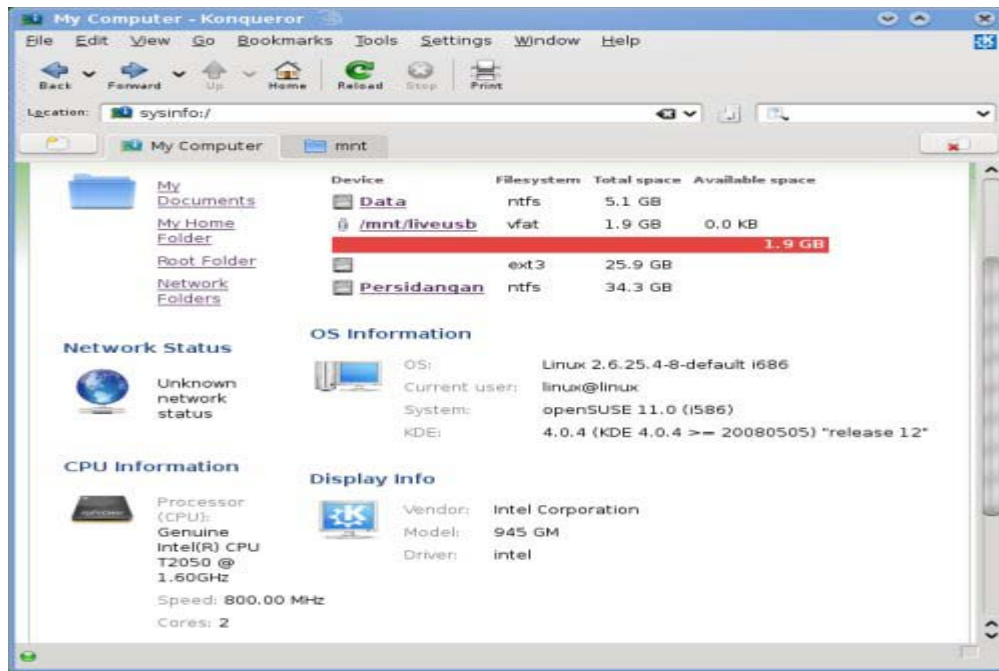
My Computer - Konqueror

File Edit View Go Bookmarks Tools Settings Window Help

Back Forward Up Home Reload Stop Print

Location: sysinfo:/

My Computer mnt

My Documents
My Home Folder
Root Folder
Network Folders

| Device | Filesystem | Total space | Available space |
|---|---|---|---|
| Data | ntfs | 5.1 GB | |
| /mnt/liveusb | vfat | 1.9 GB | 0.0 KB |
| | | | 1.9 GB |
| | ext3 | 25.9 GB | |
| Persidangan | ntfs | 34.3 GB | |

Network Status

Unknown network status

OS Information

OS: Linux 2.6.25.4-8-default i686
Current user: linux@linux
System: openSUSE 11.0 (i586)
KDE: 4.0.4 (KDE 4.0.4 >= 20080505) "release 12"

CPU Information

Processor (CPU): Genuine Intel(R) CPU T2050 @ 1.60GHz
Speed: 800.00 MHz
Cores: 2

Display Info

Vendor: Intel Corporation
Model: 945 GM
Driver: intel